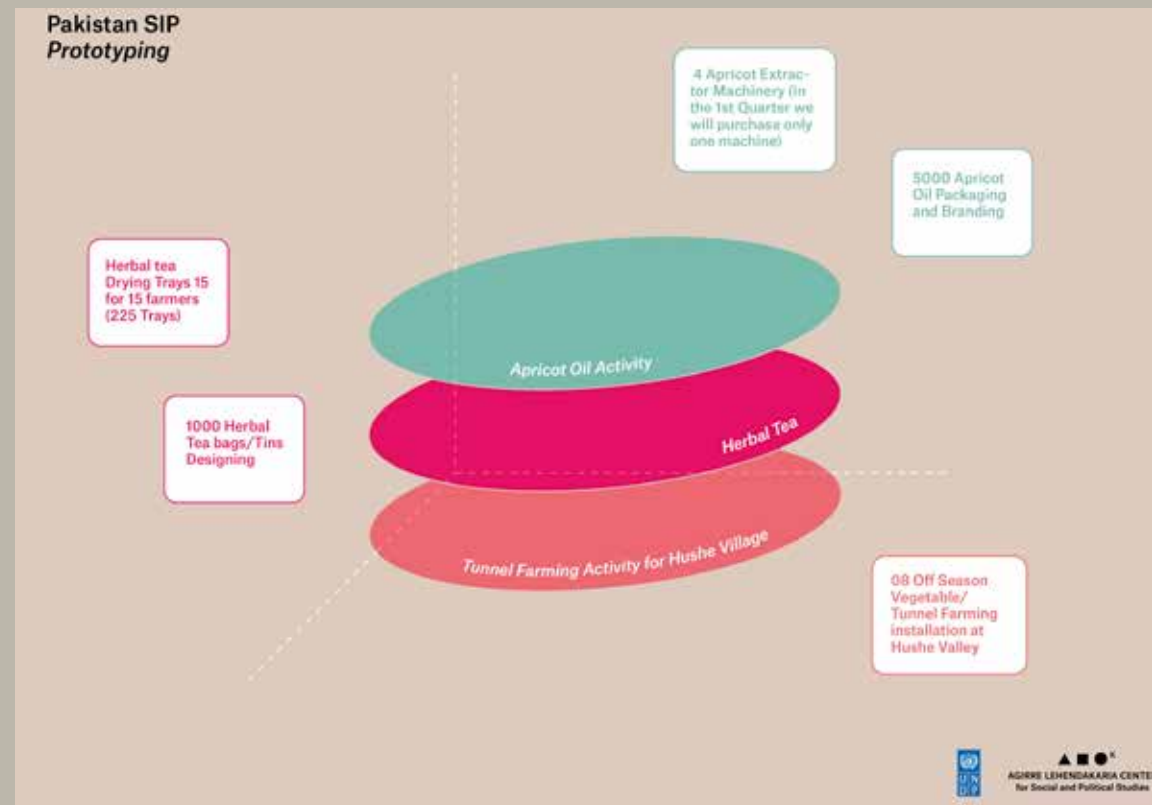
Pakistan SIP
*Prototyping*

4 Apricot Extractor Machinery (in the 1st Quarter we will purchase only one machine)

5000 Apricot Oil Packaging and Branding

Herbal tea Drying Trays 15 for 15 farmers (225 Trays)

Apricot Oil Activity

1000 Herbal Tea bags/Tins Designing

Herbal Tea

Tunnel Farming Activity for Hushe Village

08 Off Season Vegetable/ Tunnel Farming installation at Hushe Valley

UNDP

AGIRRE LEHENDAKARIA CENTER for Social and Political Studies